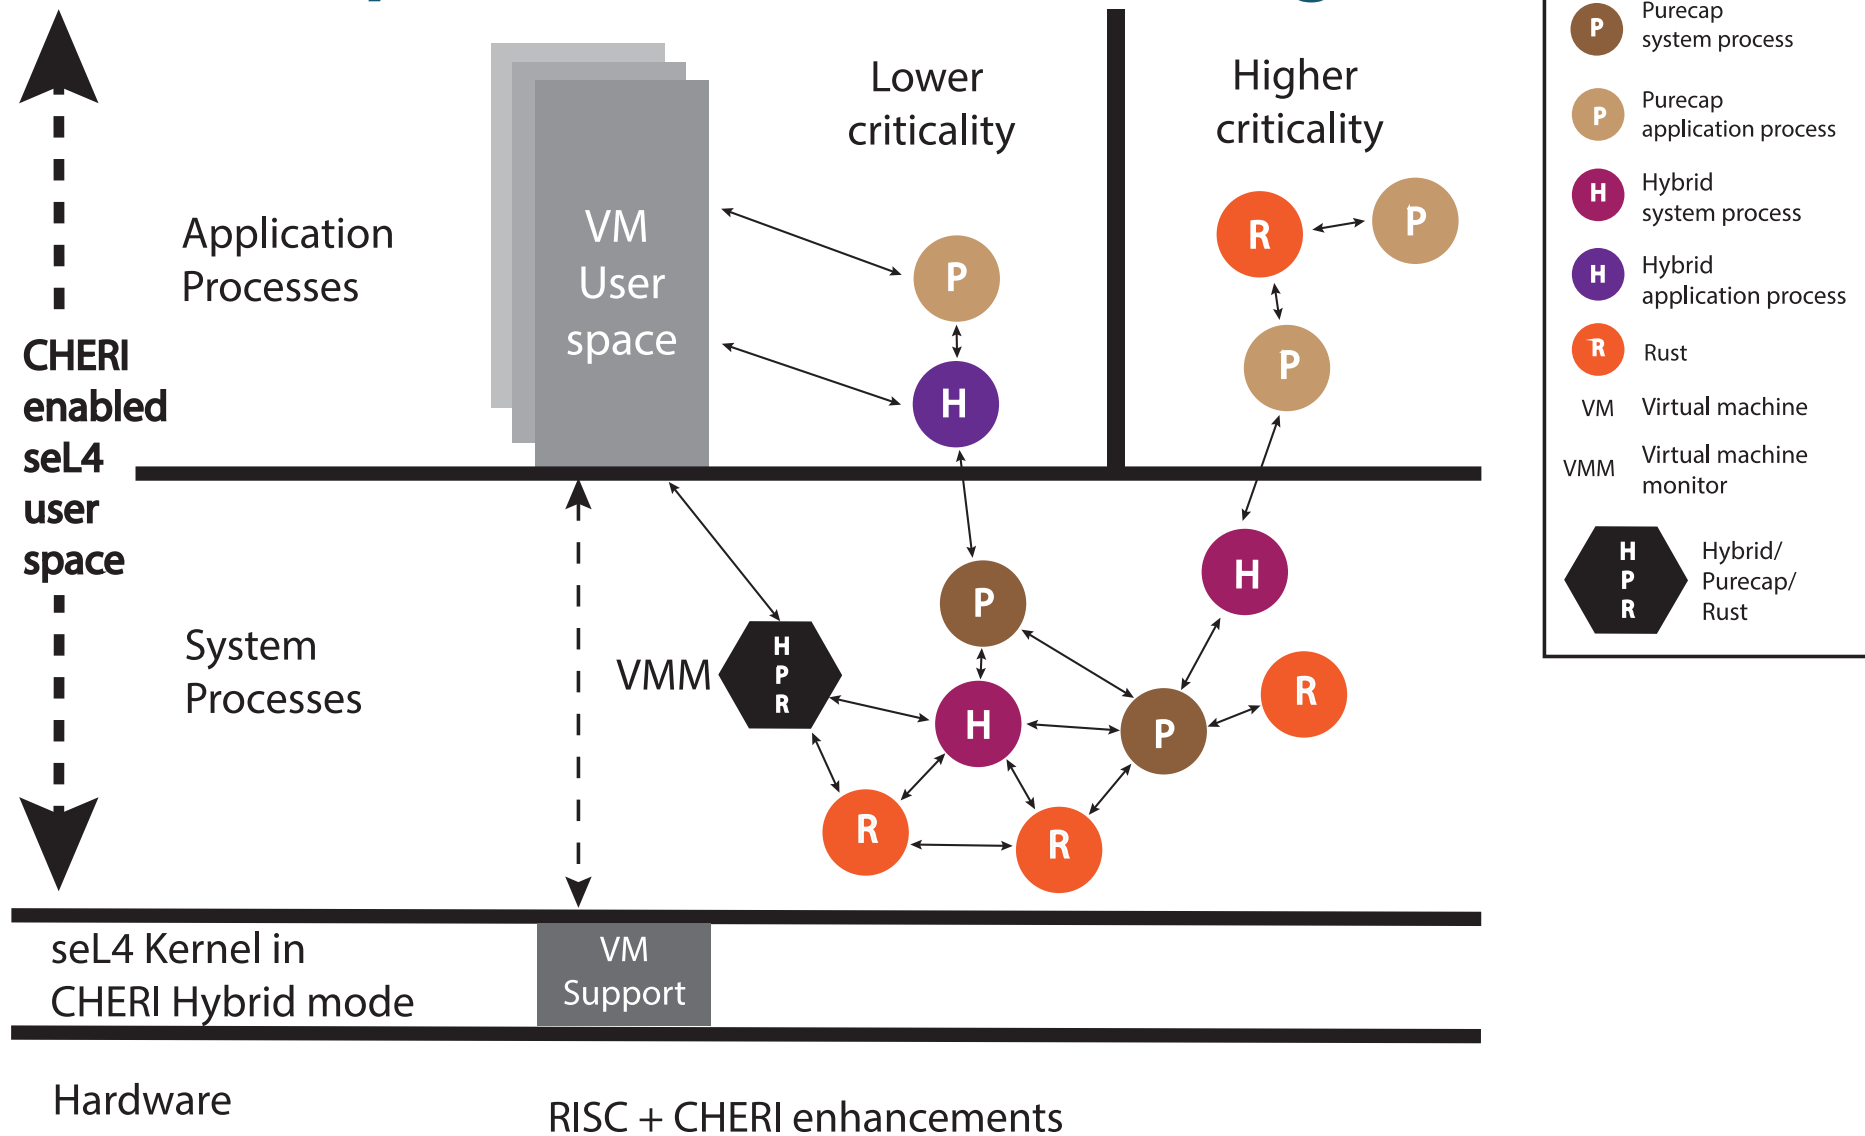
CHERI enabled seL4 user space

Application Processes

VM User space

Lower criticality

Higher criticality

P

H

R

P

P

System Processes

VMM

H P R

P

H

H

P

R

R

R

seL4 Kernel in CHERI Hybrid mode

VM Support

Hardware

RISC + CHERI enhancements

P Purecap system process

P Purecap application process

H Hybrid system process

H Hybrid application process

R Rust

VM Virtual machine

VMM Virtual machine monitor

H P R Hybrid/ Purecap/ Rust